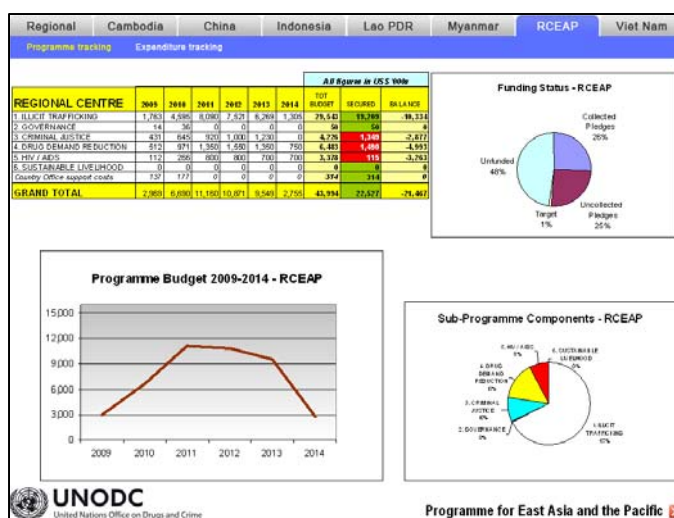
Regional | Cambodia | China | Indonesia | Lao PDR | Myanmar | RCEAP | Viet Nam

Programme tracking   Expenditure tracking

All figures in US $ '000s

| REGIONAL CENTRE | 2009 | 2010 | 2011 | 2012 | 2013 | 2014 | TOT BUDGET | SECURED | BALANCE |
|---|---|---|---|---|---|---|---|---|---|
| 1. ILLICIT TRAFFICKING | 1,763 | 4,595 | 8,080 | 7,521 | 6,269 | 1,305 | 29,543 | 19,209 | -10,334 |
| 2. GOVERNANCE | 14 | 36 | 0 | 0 | 0 | 0 | 50 | 50 | 0 |
| 3. CRIMINAL JUSTICE | 431 | 645 | 920 | 1,000 | 1,230 | 0 | 4,226 | 1,349 | -2,877 |
| 4. DRUG DEMAND REDUCTION | 512 | 971 | 1,350 | 1,550 | 1,350 | 750 | 6,483 | 1,490 | -4,993 |
| 5. HIV / AIDS | 112 | 266 | 800 | 800 | 700 | 700 | 3,378 | 115 | -3,263 |
| 6. SUSTAINABLE LIVELIHOOD | 0 | 0 | 0 | 0 | 0 | 0 | 0 | 0 | 0 |
| Country Office support costs | 137 | 177 | 0 | 0 | 0 | 0 | 314 | 314 | 0 |
| GRAND TOTAL | 2,969 | 6,690 | 11,150 | 10,871 | 9,549 | 2,755 | 43,994 | 22,527 | -21,467 |

Funding Status - RCEAP
Collected Pledges 26%
Unfunded 48%
Uncollected Pledges 25%
Target 1%

Programme Budget 2009-2014 - RCEAP
15,000
12,000
9,000
6,000
3,000
0
2009 2010 2011 2012 2013 2014

Sub-Programme Components - RCEAP
5. HIV / AIDS 8%
6. SUSTAINABLE LIVELIHOOD 0%
4. DRUG DEMAND REDUCTION 15%
3. CRIMINAL JUSTICE 10%
2. GOVERNANCE 0%
1. ILLICIT TRAFFICKING 67%

UNODC
United Nations Office on Drugs and Crime

Programme for East Asia and the Pacific